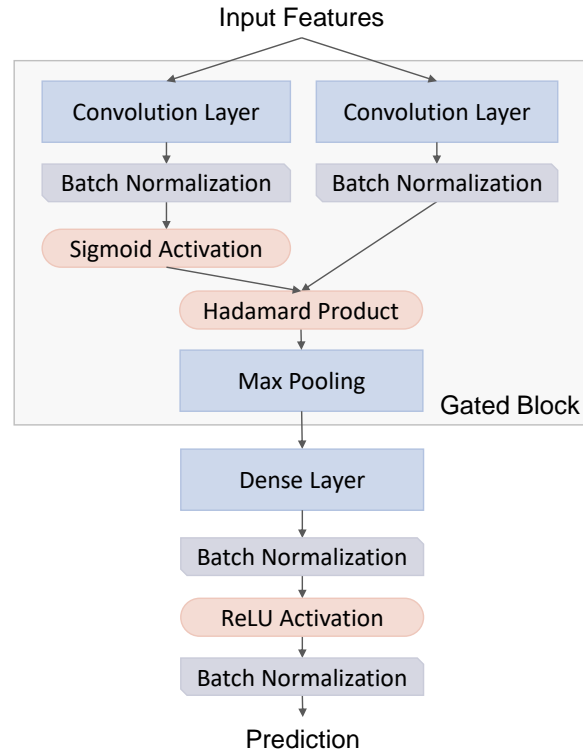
Input Features

Convolution Layer

Convolution Layer

Batch Normalization

Batch Normalization

Sigmoid Activation

Hadamard Product

Max Pooling

Gated Block

Dense Layer

Batch Normalization

ReLU Activation

Batch Normalization

Prediction